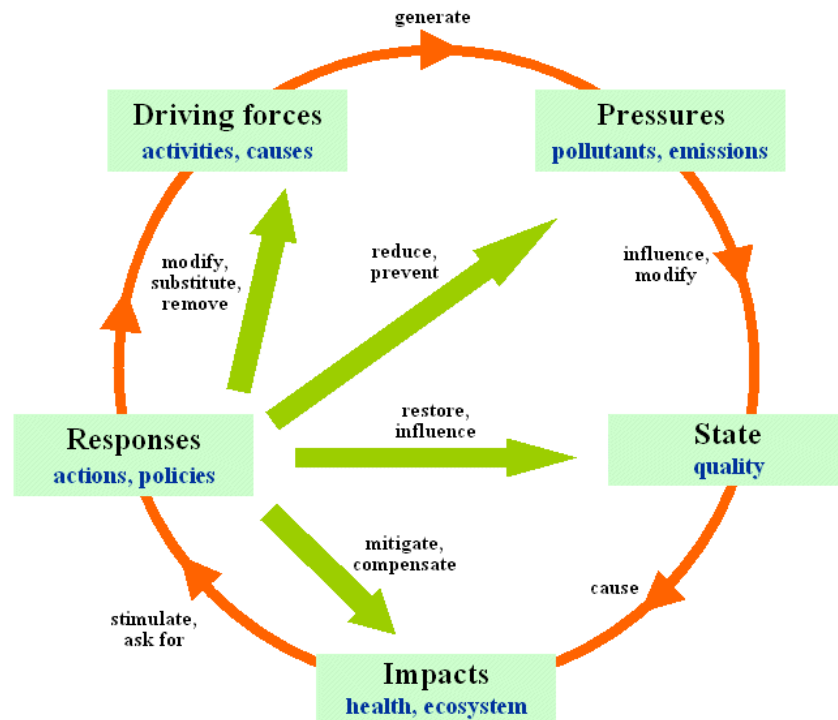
generate

Driving forces
activities, causes

Pressures
pollutants, emissions

modify, substitute, remove

reduce, prevent

influence, modify

restore, influence

Responses
actions, policies

State
quality

mitigate, compensate

cause

stimulate, ask for

Impacts
health, ecosystem